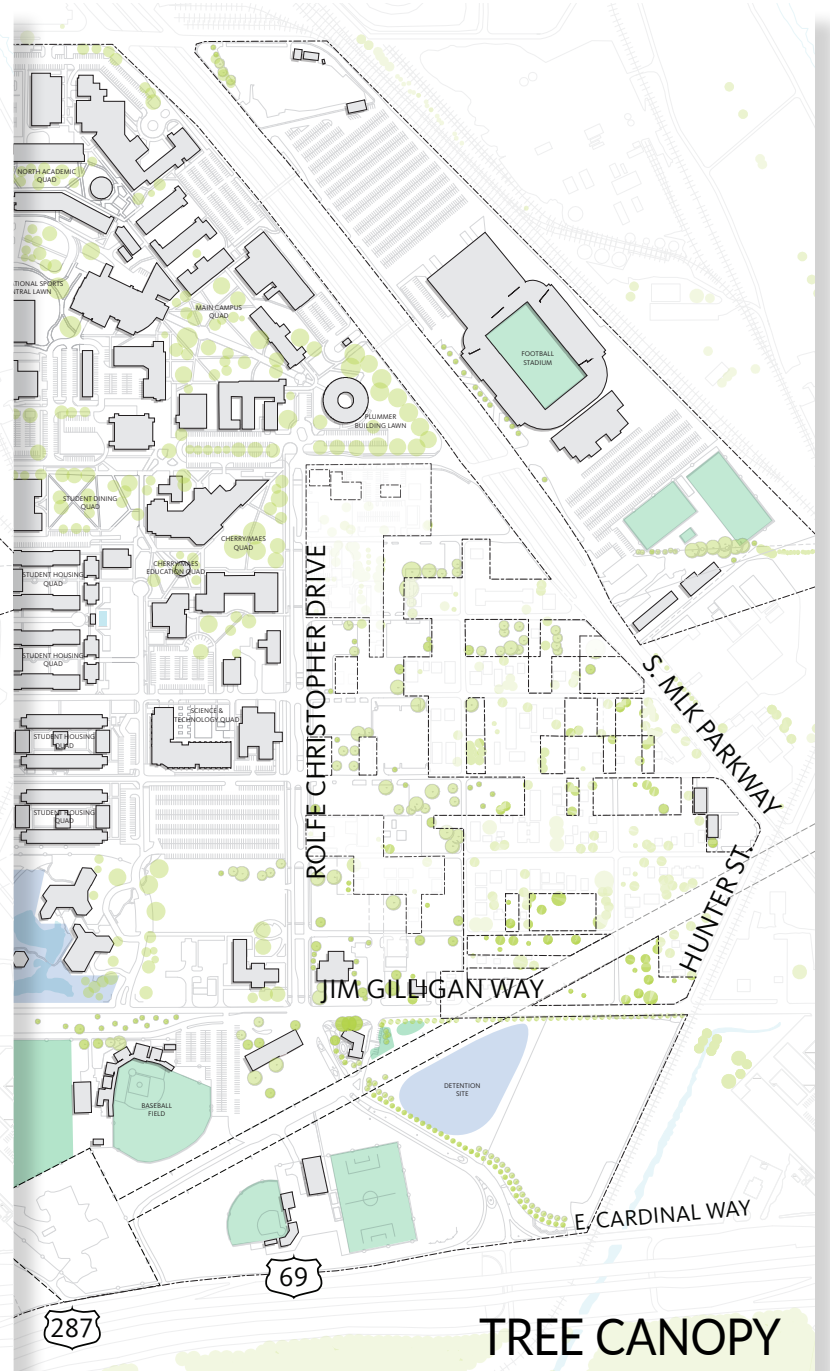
NORTH ACADEMIC QUAD

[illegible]ATIONAL SPORTS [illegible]TRAL LAWN

MAIN CAMPUS QUAD

FOOTBALL STADIUM

PLUMMER BUILDING LAWN

STUDENT DINING QUAD

CHERRY/MAES QUAD

CHERRY/MAES EDUCATION QUAD

STUDENT HOUSING QUAD

STUDENT HOUSING QUAD

SCIENCE & TECHNOLOGY QUAD

STUDENT HOUSING QUAD

STUDENT HOUSING QUAD

ROLFE CHRISTOPHER DRIVE

S. MLK PARKWAY

HUNTER ST.

JIM GILLIGAN WAY

DETENTION SITE

BASEBALL FIELD

E. CARDINAL WAY

69

287

TREE CANOPY